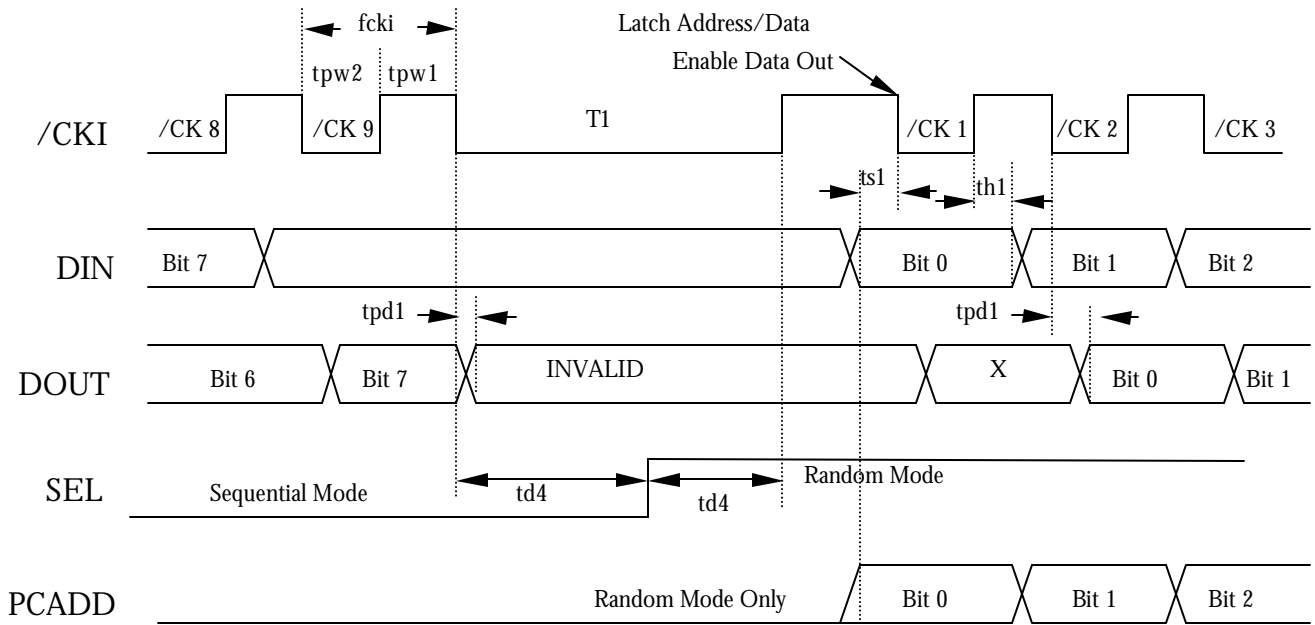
fcki

Latch Address/Data

Enable Data Out

tpw2 tpw1

/CKI

/CK 8

/CK 9

T1

/CK 1

/CK 2

/CK 3

ts1

th1

DIN

Bit 7

Bit 0

Bit 1

Bit 2

tpd1

tpd1

DOUT

Bit 6

Bit 7

INVALID

X

Bit 0

Bit 1

SEL

Sequential Mode

td4

td4

Random Mode

PCADD

Random Mode Only

Bit 0

Bit 1

Bit 2